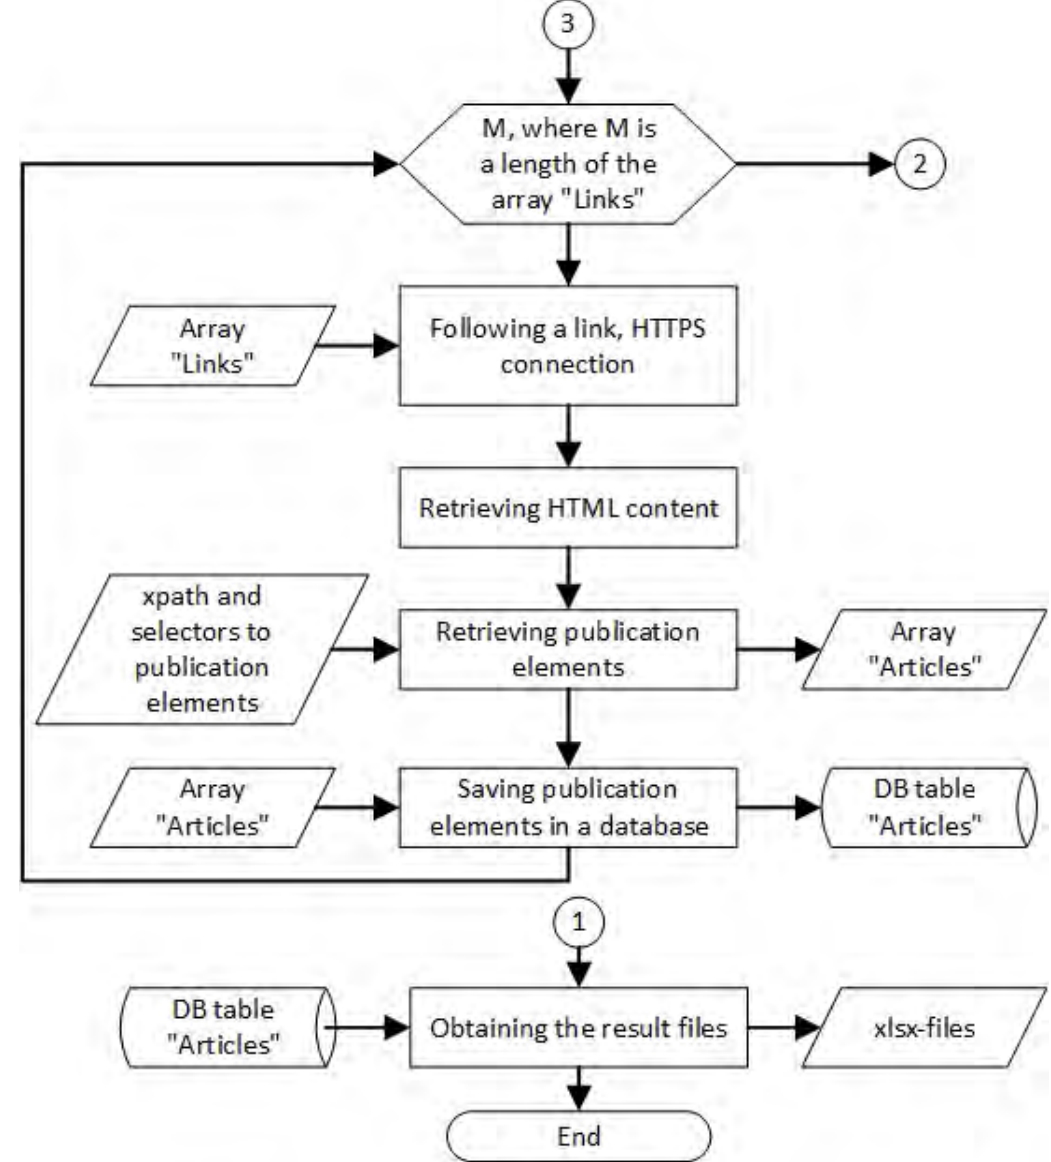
3

M, where M is a length of the array "Links"

2

Array "Links"

Following a link, HTTPS connection

Retrieving HTML content

xpath and selectors to publication elements

Retrieving publication elements

Array "Articles"

Array "Articles"

Saving publication elements in a database

DB table "Articles"

1

DB table "Articles"

Obtaining the result files

xlsx-files

End